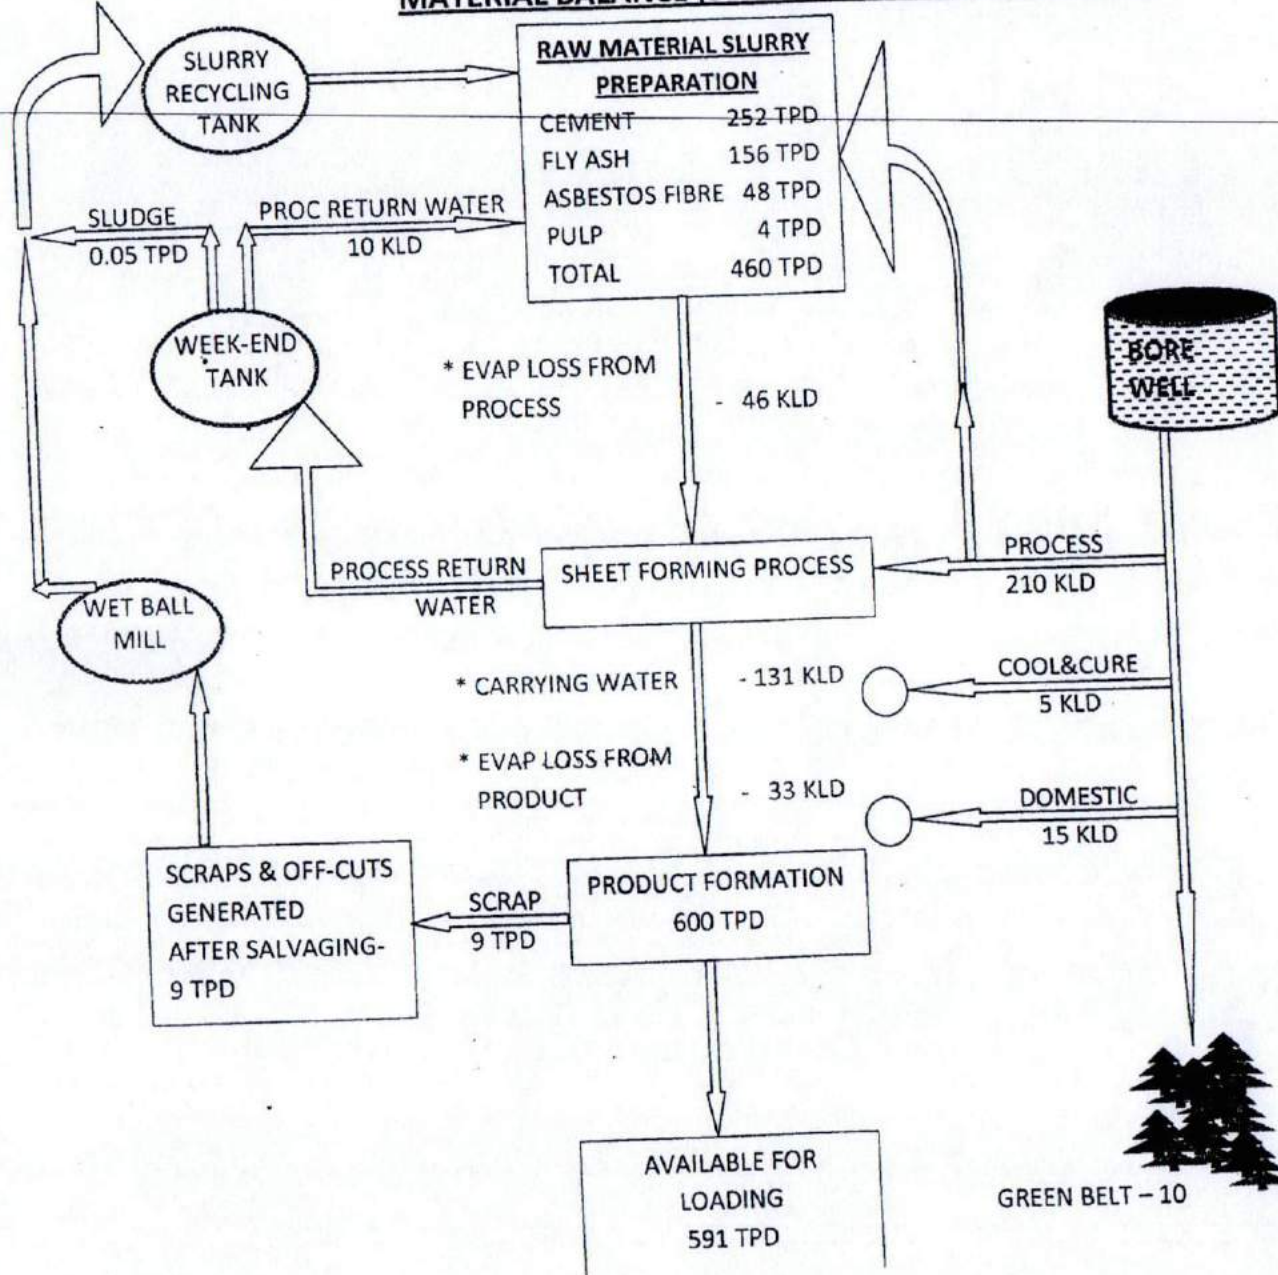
MATERIAL BALANCE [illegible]

SLURRY RECYCLING TANK

RAW MATERIAL SLURRY PREPARATION

| | |
|---|---|
| CEMENT | 252 TPD |
| FLY ASH | 156 TPD |
| ASBESTOS FIBRE | 48 TPD |
| PULP | 4 TPD |
| TOTAL | 460 TPD |

SLUDGE 0.05 TPD

PROC RETURN WATER 10 KLD

WEEK-END TANK

* EVAP LOSS FROM PROCESS - 46 KLD

BORE WELL

PROCESS RETURN WATER

SHEET FORMING PROCESS

PROCESS 210 KLD

WET BALL MILL

* CARRYING WATER - 131 KLD

COOL&CURE 5 KLD

* EVAP LOSS FROM PRODUCT - 33 KLD

DOMESTIC 15 KLD

SCRAPS & OFF-CUTS GENERATED AFTER SALVAGING- 9 TPD

SCRAP 9 TPD

PRODUCT FORMATION 600 TPD

AVAILABLE FOR LOADING 591 TPD

GREEN BELT – 10